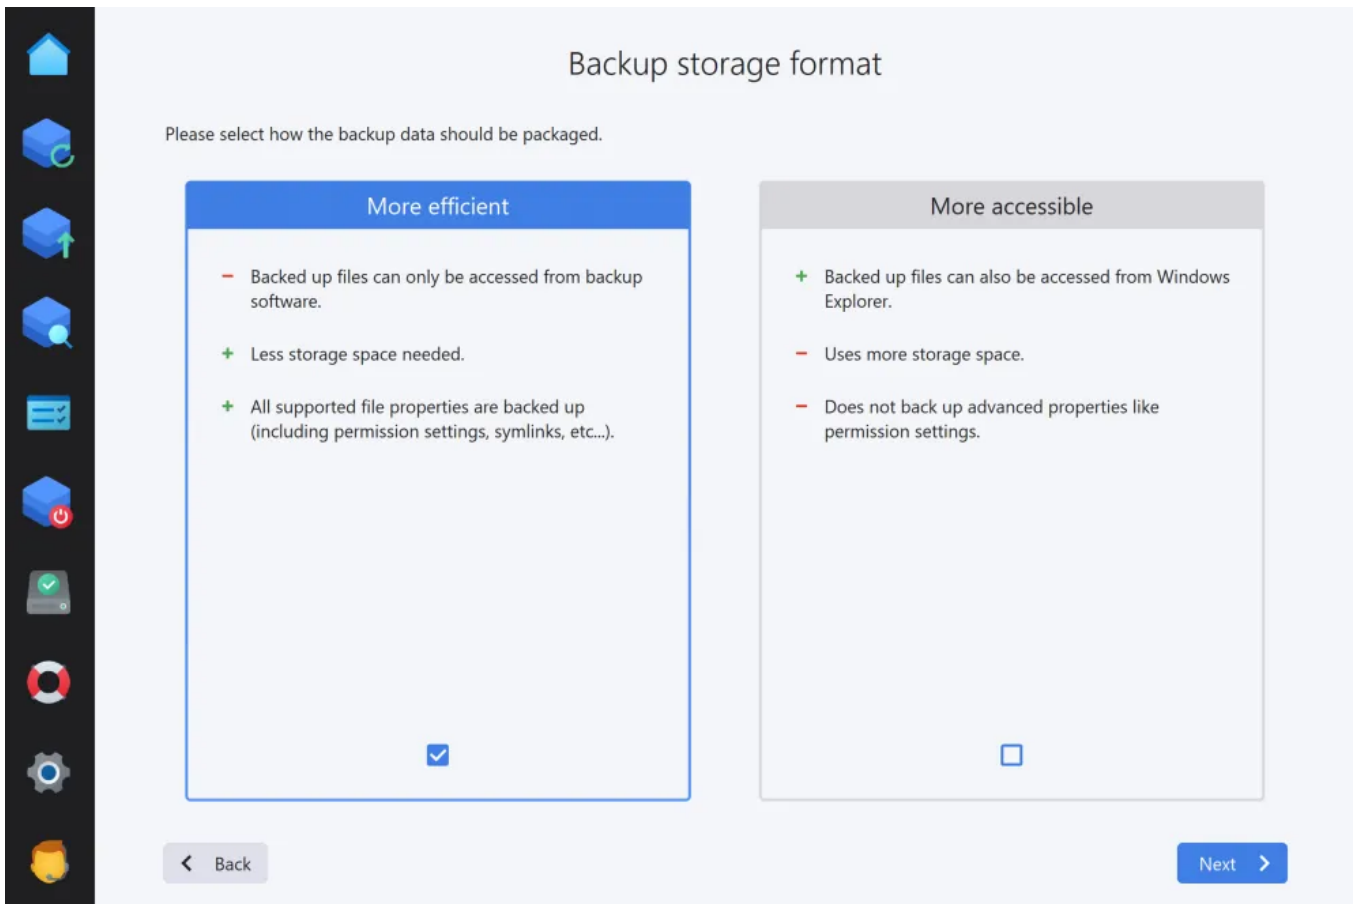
Backup storage format

Please select how the backup data should be packaged.

More efficient

− Backed up files can only be accessed from backup software.

+ Less storage space needed.

+ All supported file properties are backed up (including permission settings, symlinks, etc...).

More accessible

+ Backed up files can also be accessed from Windows Explorer.

− Uses more storage space.

− Does not back up advanced properties like permission settings.

Back

Next